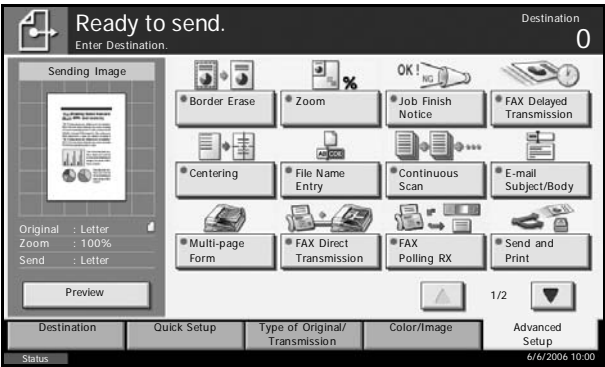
Ready to send.
Enter Destination.

Destination
0

Sending Image

Original : Letter
Zoom : 100%
Send : Letter

Preview

OK! NG

Border Erase

%

Zoom

Job Finish Notice

FAX Delayed Transmission

Centering

ABCDE

File Name Entry

Continuous Scan

E-mail Subject/Body

Multi-page Form

FAX Direct Transmission

FAX Polling RX

Send and Print

1/2

Destination

Quick Setup

Type of Original/ Transmission

Color/Image

Advanced Setup

Status

6/6/2006 10:00